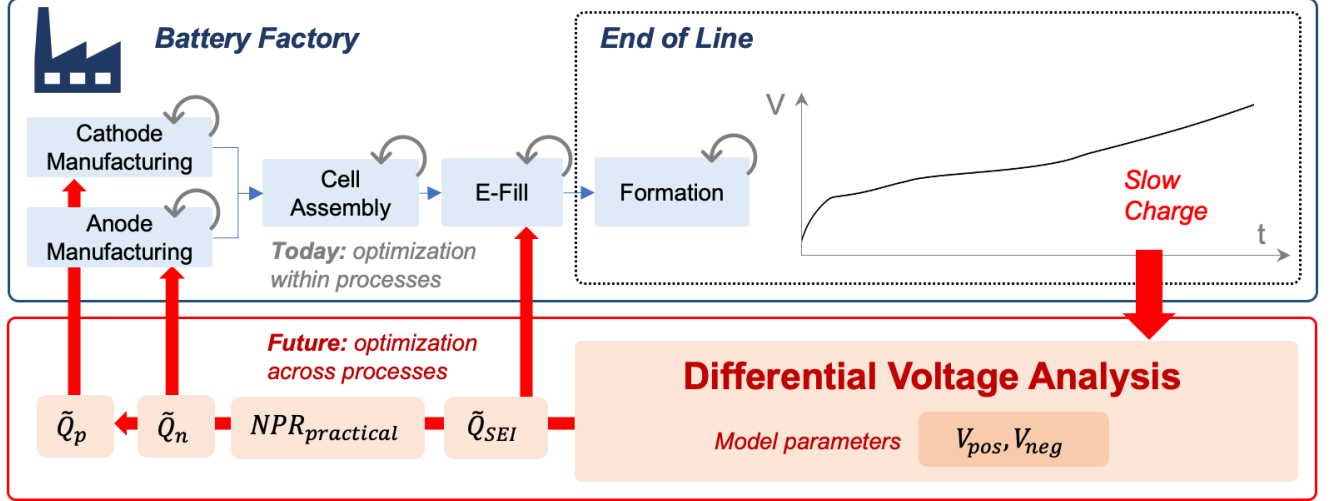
Battery Factory

End of Line

Cathode Manufacturing

Anode Manufacturing

Cell Assembly

E-Fill

Formation

V

t

Slow Charge

Today: optimization within processes

Future: optimization across processes

Differential Voltage Analysis

Model parameters $V_{pos}, V_{neg}$

$\tilde{Q}_p$

$\tilde{Q}_n$

$NPR_{practical}$

$\tilde{Q}_{SEI}$